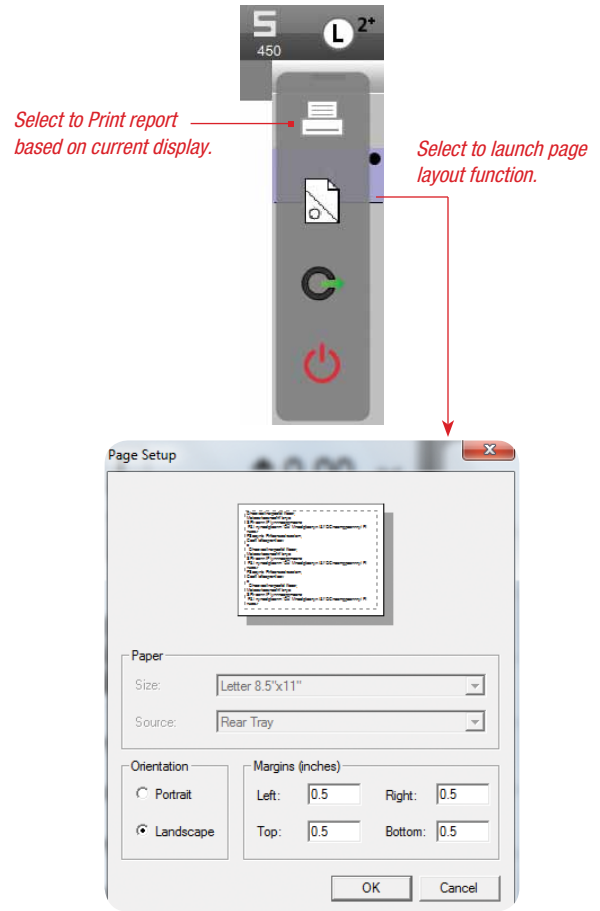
5
450
L $2^+$

Select to Print report based on current display.

Select to launch page layout function.

Page Setup

Paper
Size: Letter 8.5"x11"
Source: Rear Tray

Orientation
Portrait
Landscape

Margins (inches)
Left: 0.5
Right: 0.5
Top: 0.5
Bottom: 0.5

OK
Cancel